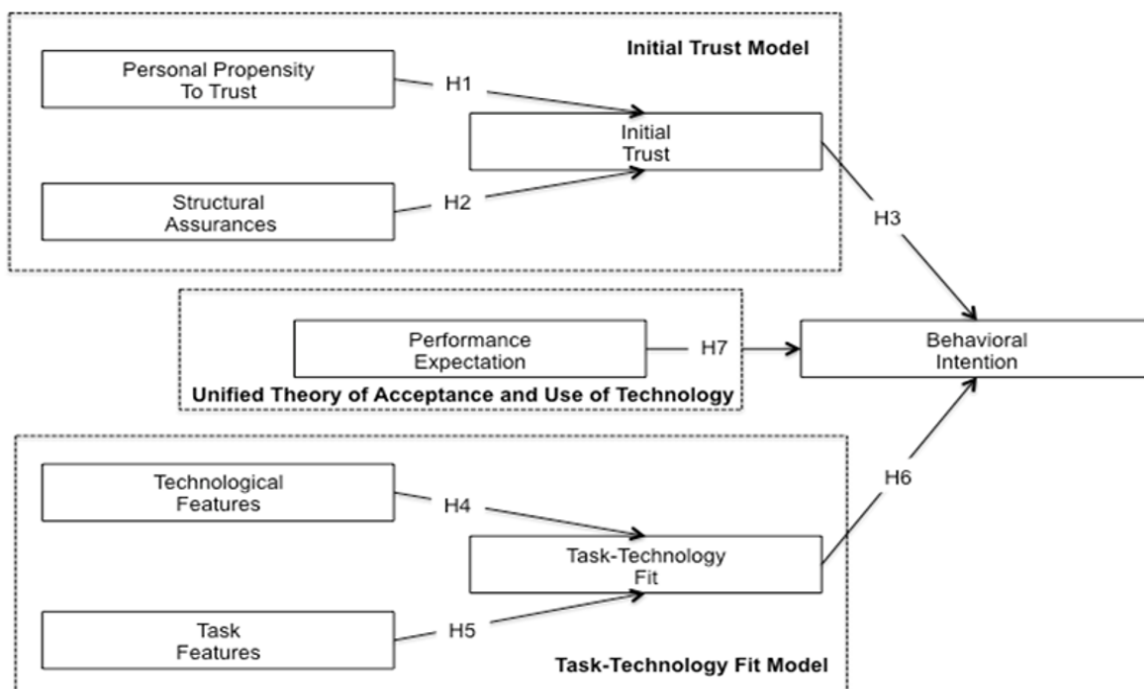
Initial Trust Model

Personal Propensity To Trust

H1

Initial Trust

Structural Assurances

H2

H3

Performance Expectation

H7

Behavioral Intention

Unified Theory of Acceptance and Use of Technology

Technological Features

H4

H6

Task-Technology Fit

Task Features

H5

Task-Technology Fit Model